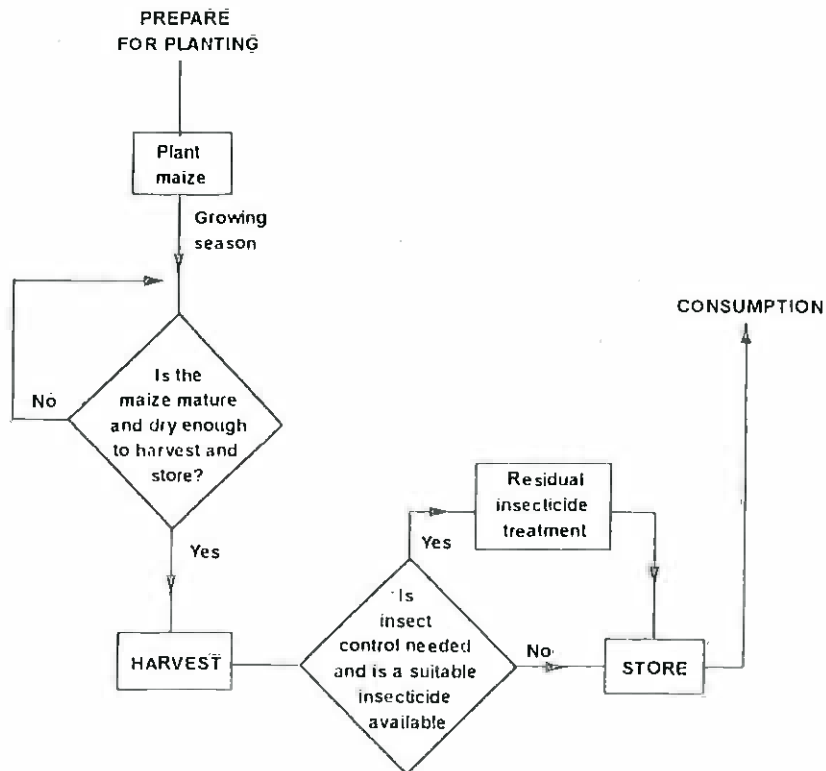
PREPARE FOR PLANTING

Plant maize

Growing season

No

Is the maize mature and dry enough to harvest and store?

Yes

HARVEST

Is insect control needed and is a suitable insecticide available

Yes

Residual insecticide treatment

No

STORE

CONSUMPTION